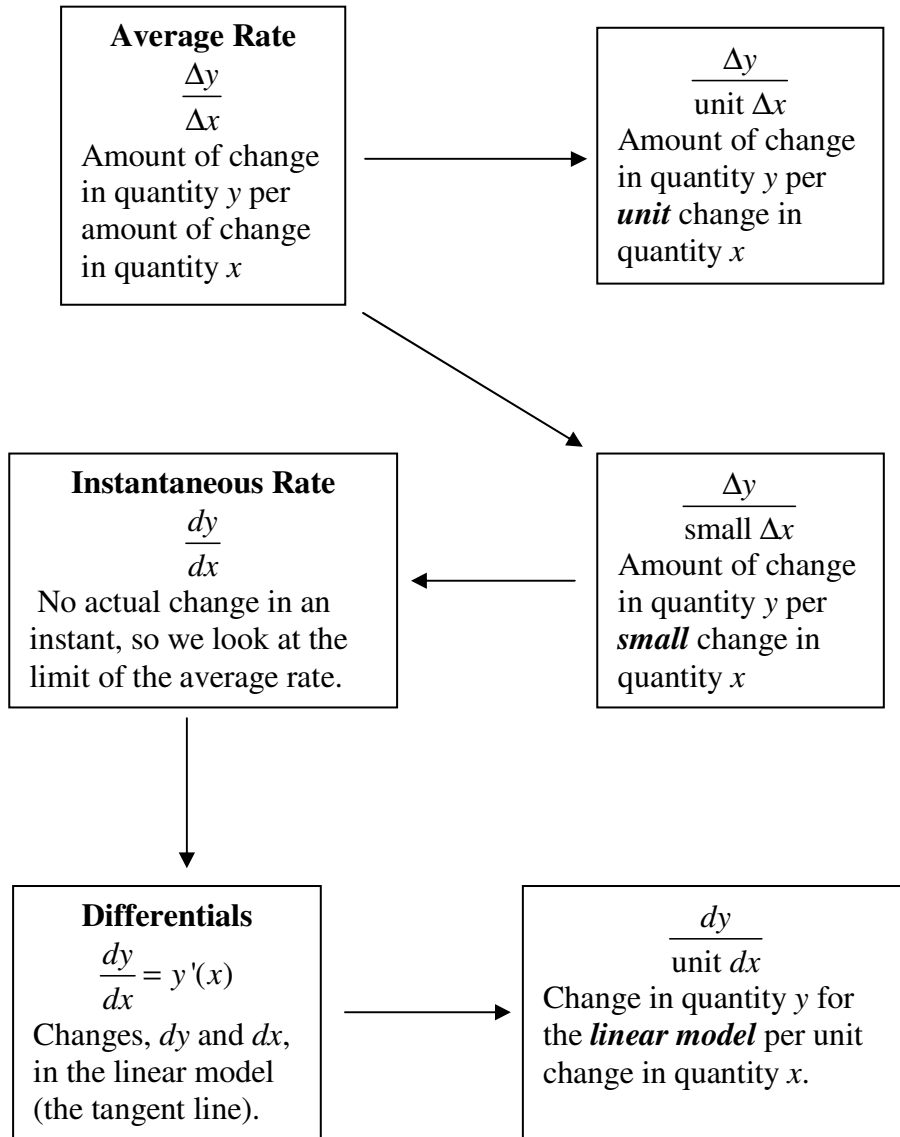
**Average Rate**
$\frac{\Delta y}{\Delta x}$
Amount of change in quantity $y$ per amount of change in quantity $x$

$\frac{\Delta y}{\text{unit } \Delta x}$
Amount of change in quantity $y$ per ***unit*** change in quantity $x$

**Instantaneous Rate**
$\frac{dy}{dx}$
No actual change in an instant, so we look at the limit of the average rate.

$\frac{\Delta y}{\text{small } \Delta x}$
Amount of change in quantity $y$ per ***small*** change in quantity $x$

**Differentials**
$\frac{dy}{dx} = y'(x)$
Changes, $dy$ and $dx$, in the linear model (the tangent line).

$\frac{dy}{\text{unit } dx}$
Change in quantity $y$ for the ***linear model*** per unit change in quantity $x$.